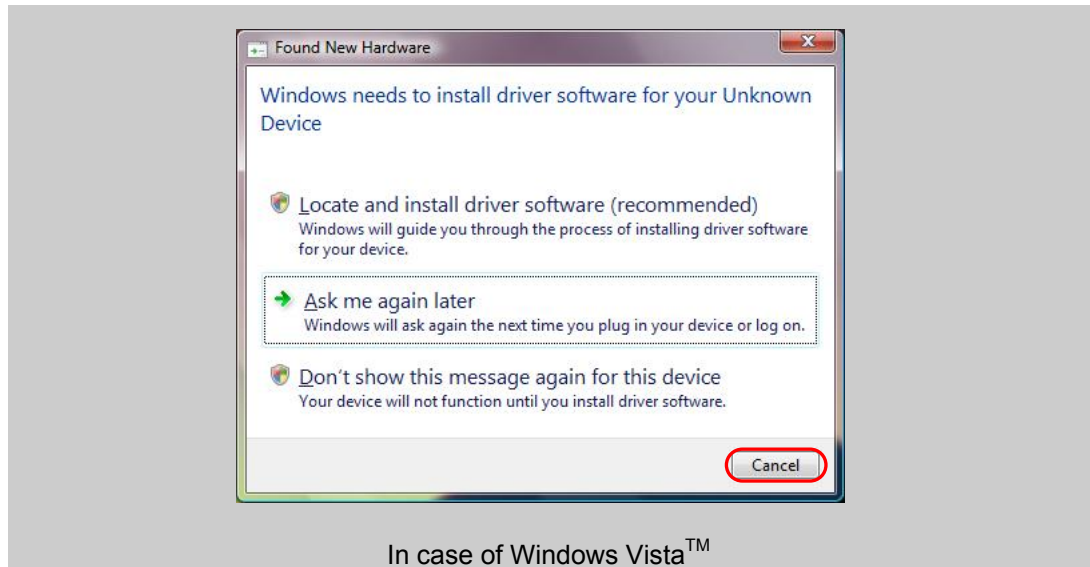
Found New Hardware

Windows needs to install driver software for your Unknown Device

Locate and install driver software (recommended)
Windows will guide you through the process of installing driver software for your device.

Ask me again later
Windows will ask again the next time you plug in your device or log on.

Don't show this message again for this device
Your device will not function until you install driver software.

Cancel

In case of Windows Vista$^{TM}$